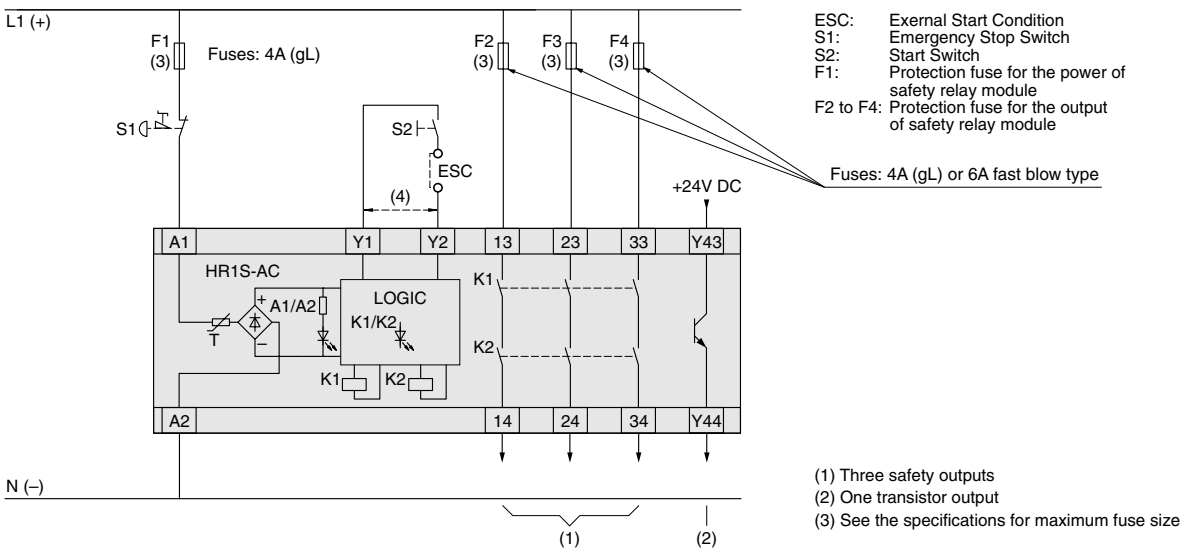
L1 (+)

F1 (3) Fuses: 4A (gL)

F2 (3) F3 (3) F4 (3)

ESC: Exernal Start Condition
S1: Emergency Stop Switch
S2: Start Switch
F1: Protection fuse for the power of safety relay module
F2 to F4: Protection fuse for the output of safety relay module

S1

S2

ESC

(4)

Fuses: 4A (gL) or 6A fast blow type

+24V DC

| A1 | Y1 | Y2 | 13 | 23 | 33 | Y43 |
|---|---|---|---|---|---|---|

HR1S-AC

LOGIC

K1

+ A1/A2

K1/K2

T

–

K2

K1 K2

| A2 | 14 | 24 | 34 | Y44 |
|---|---|---|---|---|

N (–)

(1) (2)

(1) Three safety outputs
(2) One transistor output
(3) See the specifications for maximum fuse size